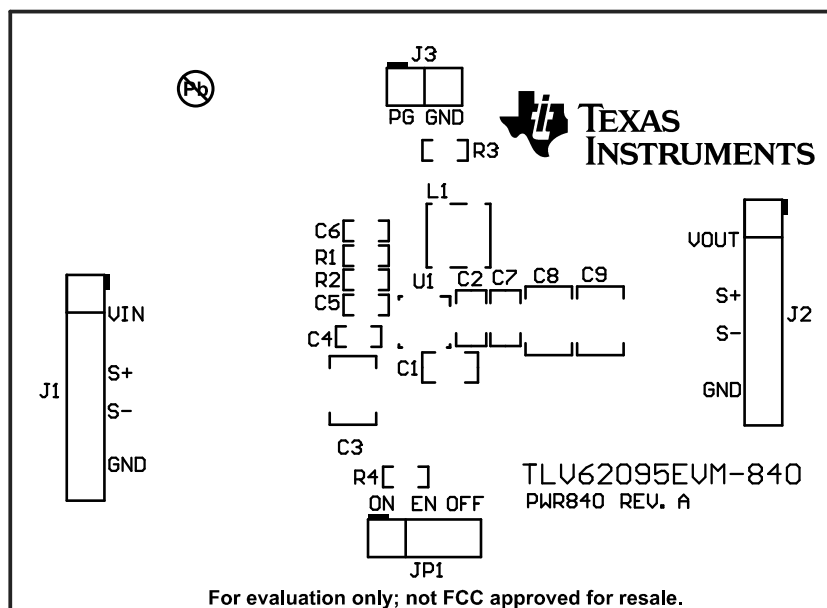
J3
PG GND
Pb
TEXAS INSTRUMENTS
R3
L1
C6
R1
R2
C5
U1
C2 C7 C8 C9
C4
C1
VOUT
S+
S-
J2
GND
J1
VIN
S+
S-
GND
C3
R4
TLV62095EVM-840
PWR840 REV. A
ON EN OFF
JP1
For evaluation only; not FCC approved for resale.